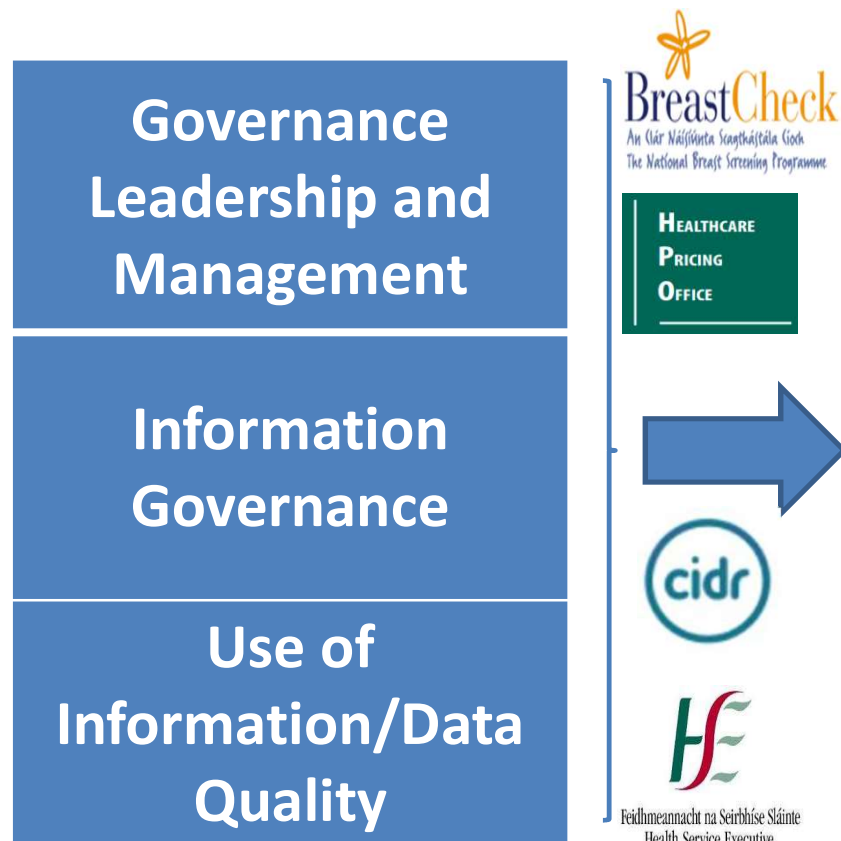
Governance Leadership and Management

Information Governance

Use of Information/Data Quality

BreastCheck
An Clár Náisiúnta Scagthástála Cíoch
The National Breast Screening Programme

Healthcare
Pricing
Office

cidr

HSE
Feidhmeannacht na Seirbhíse Sláinte
Health Service Executive